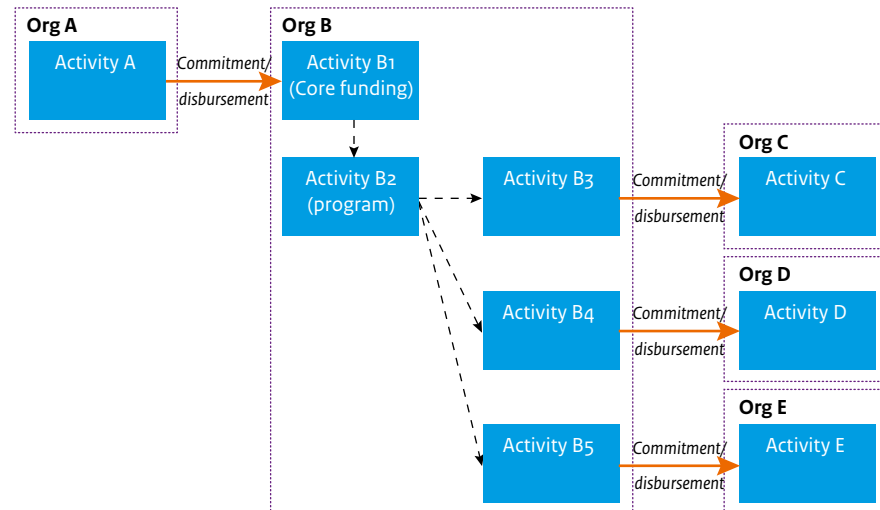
Org A

Activity A

Commitment/ disbursement

Org B

Activity B1 (Core funding)

Activity B2 (program)

Activity B3

Commitment/ disbursement

Org C

Activity C

Activity B4

Commitment/ disbursement

Org D

Activity D

Activity B5

Commitment/ disbursement

Org E

Activity E